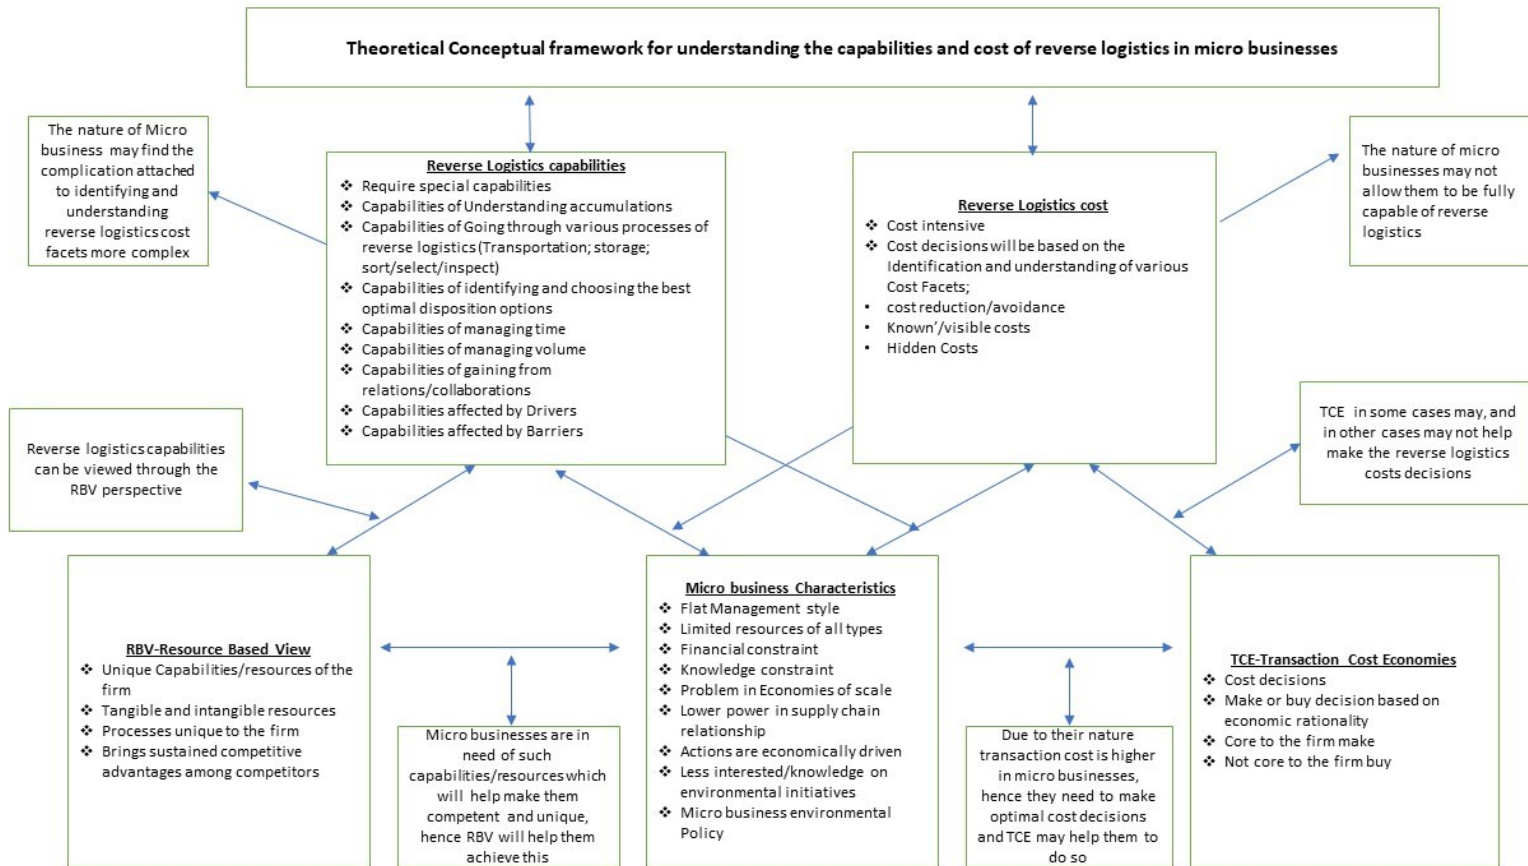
Theoretical Conceptual framework for understanding the capabilities and cost of reverse logistics in micro businesses

The nature of Micro business may find the complication attached to identifying and understanding reverse logistics cost facets more complex

Reverse Logistics capabilities
❖ Require special capabilities
❖ Capabilities of Understanding accumulations
❖ Capabilities of Going through various processes of reverse logistics (Transportation; storage; sort/select/inspect)
❖ Capabilities of identifying and choosing the best optimal disposition options
❖ Capabilities of managing time
❖ Capabilities of managing volume
❖ Capabilities of gaining from relations/collaborations
❖ Capabilities affected by Drivers
❖ Capabilities affected by Barriers

Reverse Logistics cost
❖ Cost intensive
❖ Cost decisions will be based on the Identification and understanding of various Cost Facets;
• cost reduction/avoidance
• Known'/visible costs
• Hidden Costs

The nature of micro businesses may not allow them to be fully capable of reverse logistics

Reverse logistics capabilities can be viewed through the RBV perspective

TCE in some cases may, and in other cases may not help make the reverse logistics costs decisions

RBV-Resource Based View
❖ Unique Capabilities/resources of the firm
❖ Tangible and intangible resources
❖ Processes unique to the firm
❖ Brings sustained competitive advantages among competitors

Micro businesses are in need of such capabilities/resources which will help make them competent and unique, hence RBV will help them achieve this

Micro business Characteristics
❖ Flat Management style
❖ Limited resources of all types
❖ Financial constraint
❖ Knowledge constraint
❖ Problem in Economies of scale
❖ Lower power in supply chain relationship
❖ Actions are economically driven
❖ Less interested/knowledge on environmental initiatives
❖ Micro business environmental Policy

Due to their nature transaction cost is higher in micro businesses, hence they need to make optimal cost decisions and TCE may help them to do so

TCE-Transaction Cost Economies
❖ Cost decisions
❖ Make or buy decision based on economic rationality
❖ Core to the firm make
❖ Not core to the firm buy